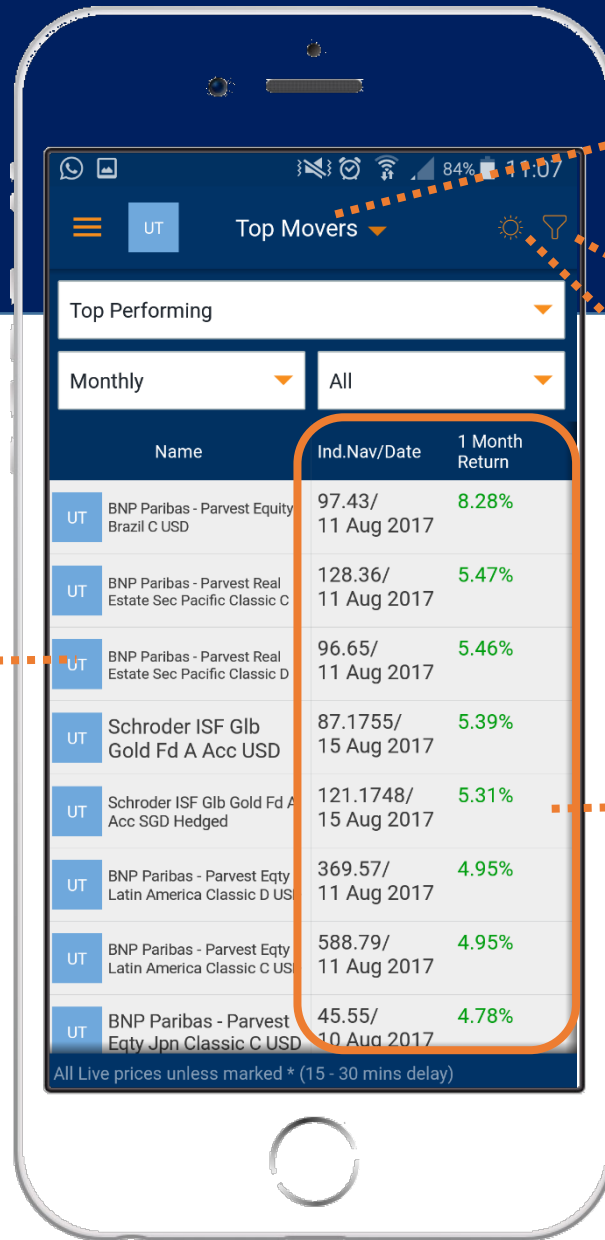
84% 11:07

UT Top Movers

Top Performing

Monthly

All

| | Name | Ind.Nav/Date | 1 Month Return |
|---|---|---|---|
| UT | BNP Paribas - Parvest Equity Brazil C USD | 97.43/ 11 Aug 2017 | 8.28% |
| UT | BNP Paribas - Parvest Real Estate Sec Pacific Classic C | 128.36/ 11 Aug 2017 | 5.47% |
| UT | BNP Paribas - Parvest Real Estate Sec Pacific Classic D | 96.65/ 11 Aug 2017 | 5.46% |
| UT | Schroder ISF Glb Gold Fd A Acc USD | 87.1755/ 15 Aug 2017 | 5.39% |
| UT | Schroder ISF Glb Gold Fd A Acc SGD Hedged | 121.1748/ 15 Aug 2017 | 5.31% |
| UT | BNP Paribas - Parvest Eqty Latin America Classic D USD | 369.57/ 11 Aug 2017 | 4.95% |
| UT | BNP Paribas - Parvest Eqty Latin America Classic C USD | 588.79/ 11 Aug 2017 | 4.95% |
| UT | BNP Paribas - Parvest Eqty Jpn Classic C USD | 45.55/ 10 Aug 2017 | 4.78% |

All Live prices unless marked * (15 - 30 mins delay)